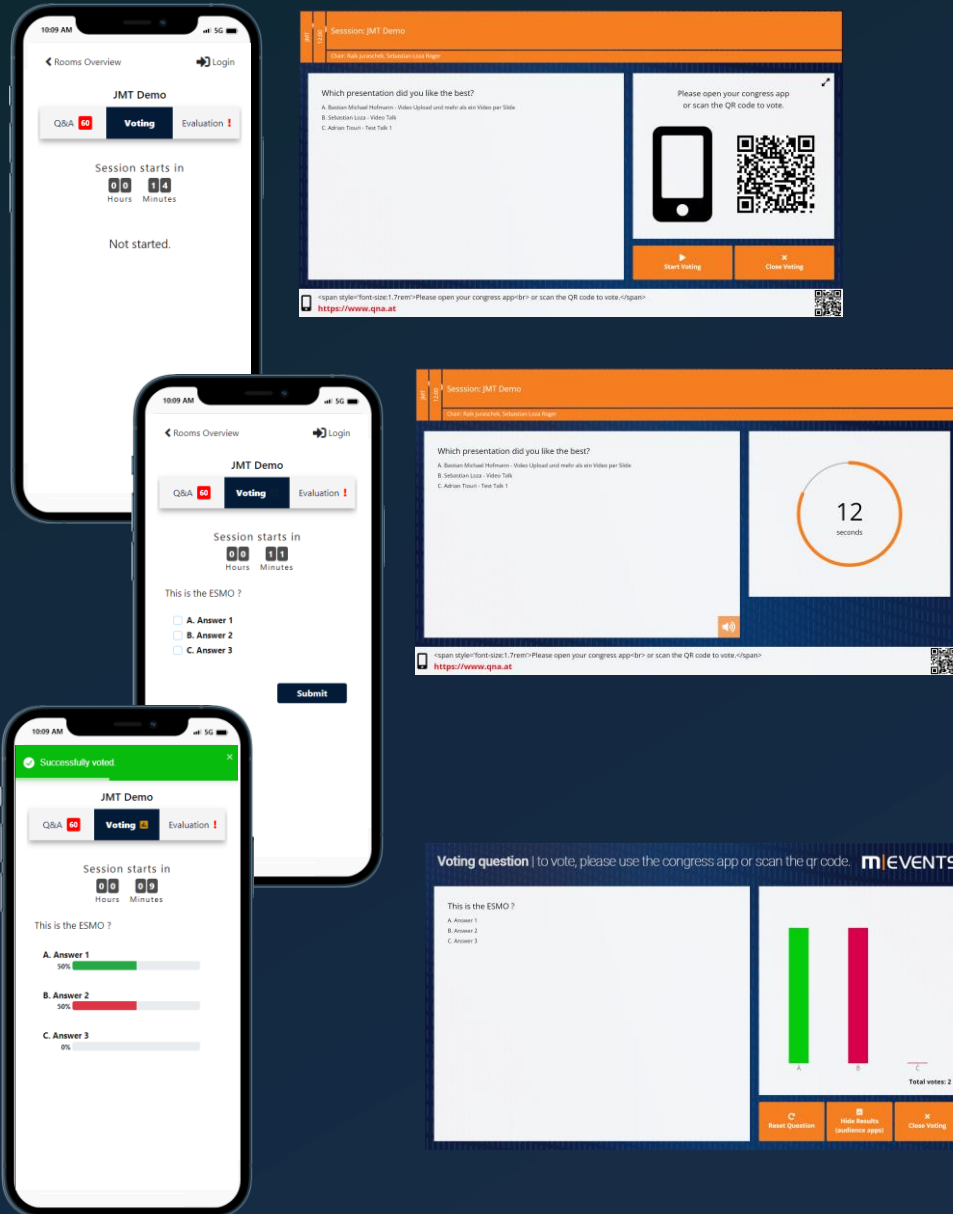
10:09 AM
5G

Rooms Overview
Login

JMT Demo

Q&A 60
Voting
Evaluation !

Session starts in
00 14
Hours Minutes

Not started.

JMT
12:00
Sesssion: JMT Demo
Chair: Raik Juraschek, Sebastian Loza Riger

Which presentation did you like the best?
A. Bastian Michael Hofmann - Video Upload und mehr als ein Video per Slide
B. Sebastian Loza - Video Talk
C. Adrian Tisuri - Test Talk 1

Please open your congress app or scan the QR code to vote.

Start Voting
Close Voting

<span style="font-size:1.7rem">Please open your congress app<br> or scan the QR code to vote.</span>
https://www.qna.at

10:09 AM
5G

Rooms Overview
Login

JMT Demo

Q&A 60
Voting
Evaluation !

Session starts in
00 11
Hours Minutes

This is the ESMO ?
A. Answer 1
B. Answer 2
C. Answer 3

Submit

JMT
12:00
Sesssion: JMT Demo
Chair: Raik Juraschek, Sebastian Loza Riger

Which presentation did you like the best?
A. Bastian Michael Hofmann - Video Upload und mehr als ein Video per Slide
B. Sebastian Loza - Video Talk
C. Adrian Tisuri - Test Talk 1

12
seconds

<span style="font-size:1.7rem">Please open your congress app<br> or scan the QR code to vote.</span>
https://www.qna.at

10:09 AM
5G

Successfully voted.

JMT Demo

Q&A 60
Voting
Evaluation !

Session starts in
00 09
Hours Minutes

This is the ESMO ?

A. Answer 1
50%

B. Answer 2
50%

C. Answer 3
0%

Voting question | to vote, please use the congress app or scan the qr code. m|EVENTS

This is the ESMO ?
A. Answer 1
B. Answer 2
C. Answer 3

A
B
C
Total votes: 2

Reset Question
Hide Results (audience apps)
Close Voting